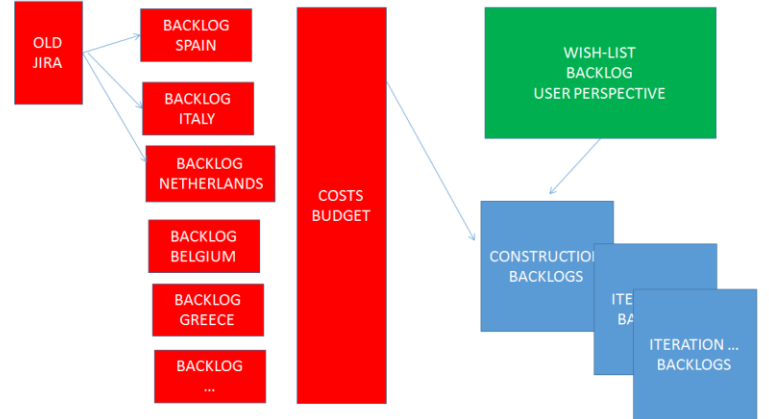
OLD JIRA

BACKLOG SPAIN

BACKLOG ITALY

BACKLOG NETHERLANDS

BACKLOG BELGIUM

BACKLOG GREECE

BACKLOG ...

COSTS BUDGET

WISH-LIST BACKLOG USER PERSPECTIVE

CONSTRUCTIO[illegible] BACKLOGS

ITE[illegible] BA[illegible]

ITERATION ... BACKLOGS